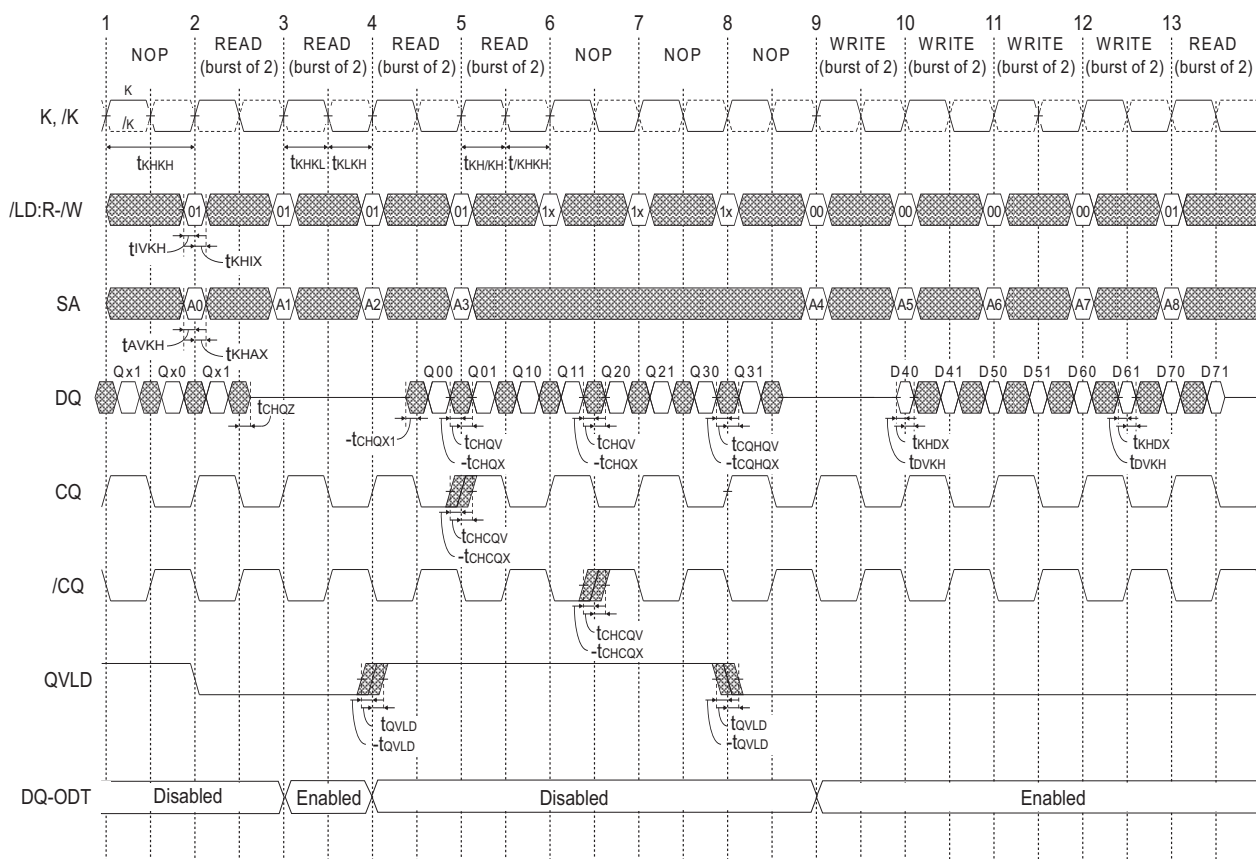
1 2 3 4 5 6 7 8 9 10 11 12 13

NOP READ (burst of 2) READ (burst of 2) READ (burst of 2) READ (burst of 2) NOP NOP NOP WRITE (burst of 2) WRITE (burst of 2) WRITE (burst of 2) WRITE (burst of 2) READ (burst of 2)

K, /K
K
/K
$t_{KHKH}$ $t_{KHKL}$ $t_{KLKH}$ $t_{KH/KH}$ $t_{/KHKH}$

/LD:R-/W
01 01 01 01 1x 1x 1x 00 00 00 00 01
$t_{IVKH}$ $t_{KHIX}$

SA
A0 A1 A2 A3 A4 A5 A6 A7 A8
$t_{AVKH}$ $t_{KHAX}$

DQ
Qx1 Qx0 Qx1 Q00 Q01 Q10 Q11 Q20 Q21 Q30 Q31 D40 D41 D50 D51 D60 D61 D70 D71
$t_{CHQZ}$ $-t_{CHQX1}$ $t_{CHQV}$ $-t_{CHQX}$ $t_{CHQV}$ $-t_{CHQX}$ $t_{CQHQV}$ $-t_{CQHQX}$ $t_{KHDX}$ $t_{DVKH}$ $t_{KHDX}$ $t_{DVKH}$

CQ
$t_{CHCQV}$ $-t_{CHCQX}$

/CQ
$t_{CHCQV}$ $-t_{CHCQX}$

QVLD
$t_{QVLD}$ $-t_{QVLD}$ $t_{QVLD}$ $-t_{QVLD}$

DQ-ODT
Disabled Enabled Disabled Enabled